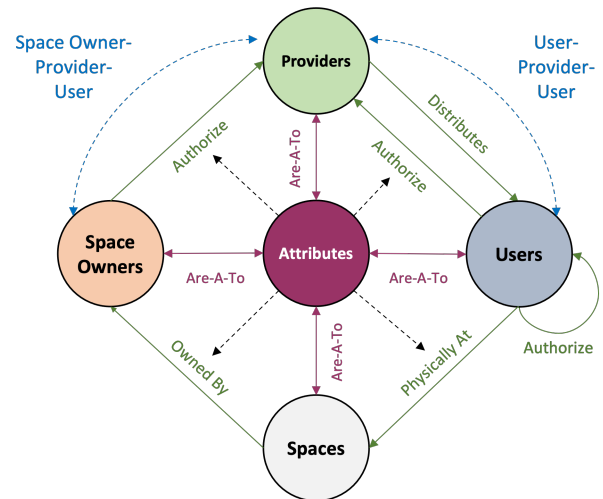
Space Owner-Provider-User

Providers

User-Provider-User

Authorize

Are-A-To

Distributes

Authorize

Space Owners

Are-A-To

Attributes

Are-A-To

Users

Are-A-To

Authorize

Owned By

Physically At

Spaces